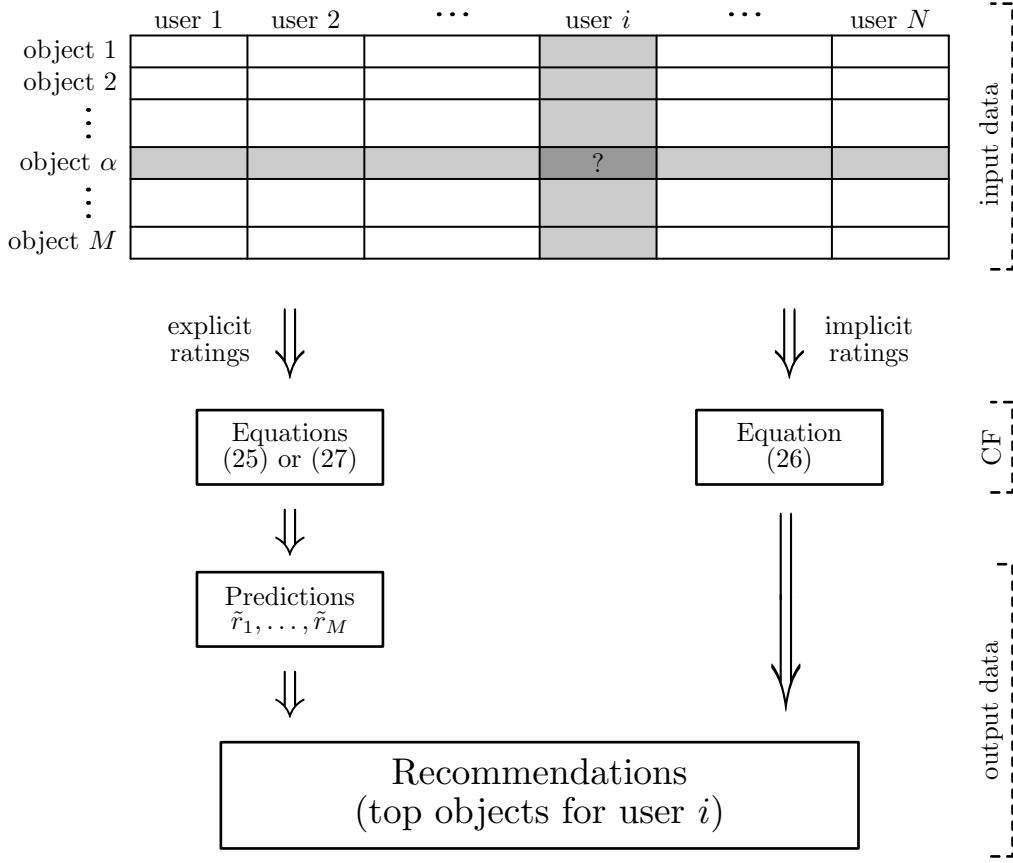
| | user 1 | user 2 | $\cdots$ | user $i$ | $\cdots$ | user $N$ |
|---|---|---|---|---|---|---|
| object 1 | | | | | | |
| object 2 | | | | | | |
| $\vdots$ | | | | | | |
| object $\alpha$ | | | | ? | | |
| $\vdots$ | | | | | | |
| object $M$ | | | | | | |

input data

explicit ratings

implicit ratings

Equations (25) or (27)

Equation (26)

CF

Predictions $\tilde{r}_1, \ldots, \tilde{r}_M$

output data

Recommendations (top objects for user $i$)